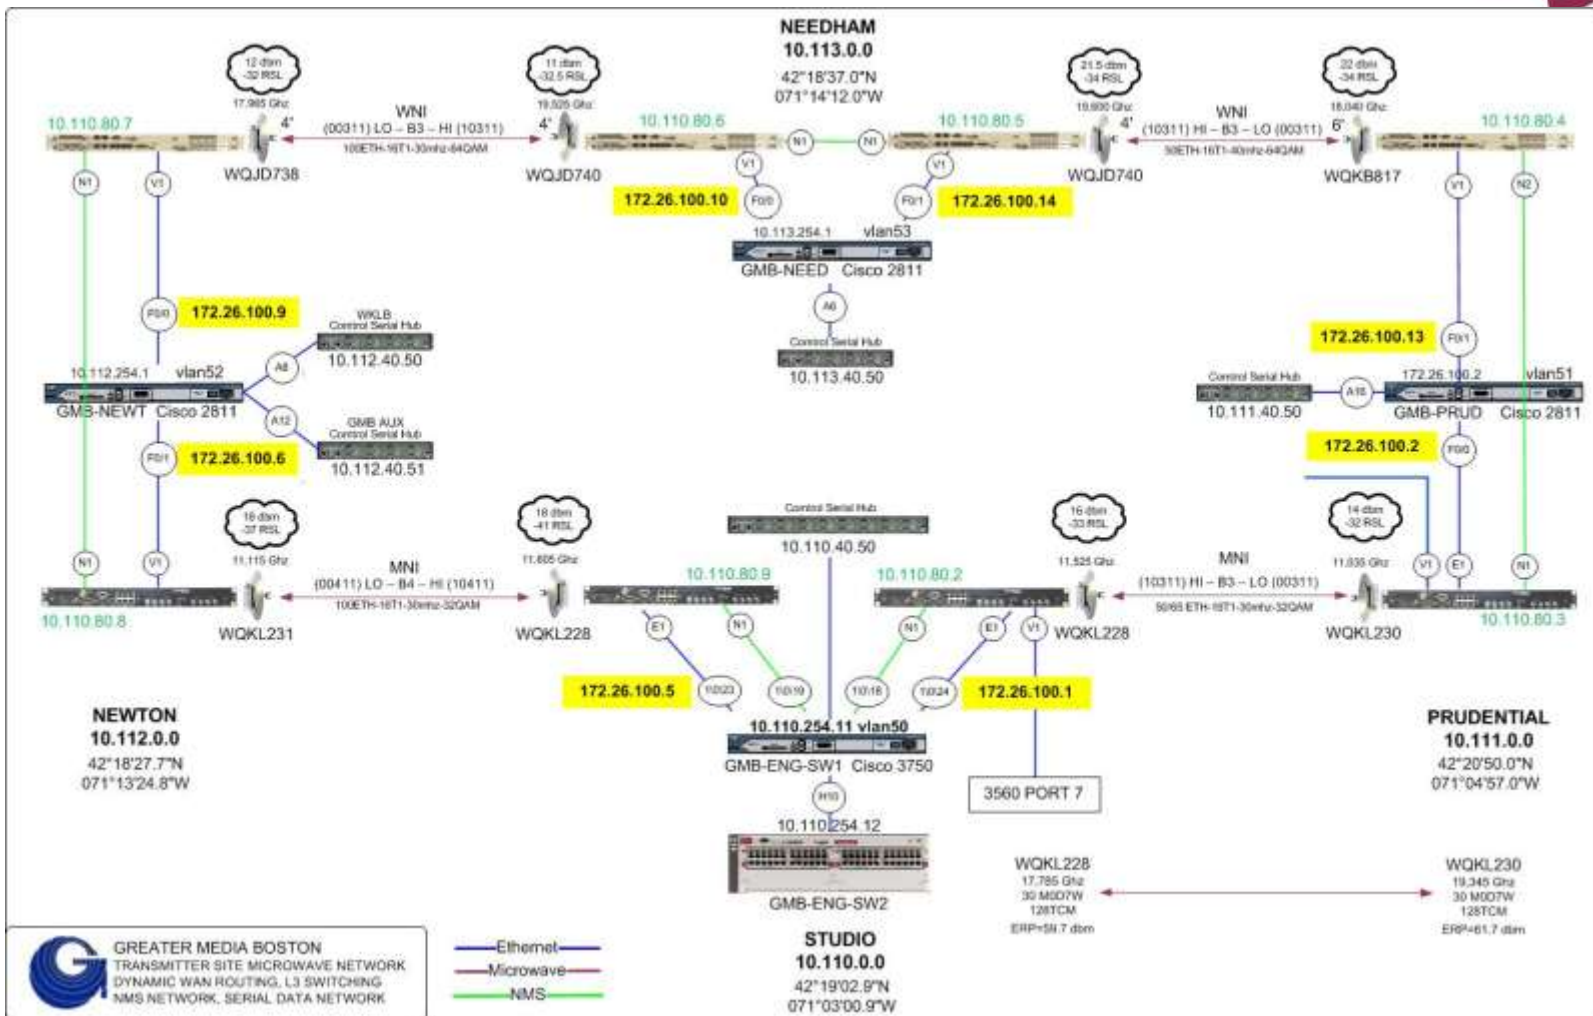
NEEDHAM
10.113.0.0
42°18'37.0"N
071°14'12.0"W

12 dbm
-32 RSL
17.985 Ghz

11 dbm
-32.5 RSL
19.505 Ghz

21.5 dbm
-34 RSL
19.600 Ghz

22 dbm
-34 RSL
18.040 Ghz

10.110.80.7
4'
WNI
(00311) LO – B3 – HI (10311)
100ETH-16T1-30mhz-64QAM
4'
10.110.80.6
N1
N1
10.110.80.5
4'
WNI
(10311) HI – B3 – LO (00311)
50ETH-16T1-40mhz-64QAM
6'
10.110.80.4

N1
V1
WQJD738
WQJD740
V1
V1
WQJD740
WQKB817
V1
N2

172.26.100.10
F0/0
F0/1
172.26.100.14

10.113.254.1
vlan53
GMB-NEED Cisco 2811
A6
Control Serial Hub
10.113.40.50

F0/0
172.26.100.9
WKLB
Control Serial Hub
10.112.40.50
A8
10.112.254.1
vlan52
GMB-NEWT Cisco 2811
A12
GMB AUX
Control Serial Hub
10.112.40.51
F0/1
172.26.100.6

172.26.100.13
F0/1
Control Serial Hub
10.111.40.50
A16
172.26.100.2
vlan51
GMB-PRUD Cisco 2811
172.26.100.2
F0/0

16 dbm
-37 RSL
11.115 Ghz

18 dbm
-41 RSL
11.605 Ghz

Control Serial Hub
10.110.40.50

16 dbm
-33 RSL
11.525 Ghz

14 dbm
-32 RSL
11.035 Ghz

N1
V1
MNI
(00411) LO – B4 – HI (10411)
100ETH-16T1-30mhz-32QAM
10.110.80.9
10.110.80.2
MNI
(10311) HI – B3 – LO (00311)
50/65 ETH-16T1-30mhz-32QAM
V1
E1
N1

10.110.80.8
WQKL231
WQKL228
E1
N1
N1
E1
V1
WQKL228
WQKL230
10.110.80.3

172.26.100.5
1/0/23
1/0/19
1/0/18
1/0/24
172.26.100.1

NEWTON
10.112.0.0
42°18'27.7"N
071°13'24.8"W

10.110.254.11 vlan50
GMB-ENG-SW1 Cisco 3750
H10
10.110.254.12
GMB-ENG-SW2

3560 PORT 7

PRUDENTIAL
10.111.0.0
42°20'50.0"N
071°04'57.0"W

WQKL228
17.785 Ghz
30 M0D7W
128TCM
ERP=59.7 dbm

WQKL230
19.345 Ghz
30 M0D7W
128TCM
ERP=61.7 dbm

GREATER MEDIA BOSTON
TRANSMITTER SITE MICROWAVE NETWORK
DYNAMIC WAN ROUTING, L3 SWITCHING
NMS NETWORK, SERIAL DATA NETWORK

Ethernet
Microwave
NMS

STUDIO
10.110.0.0
42°19'02.9"N
071°03'00.9"W